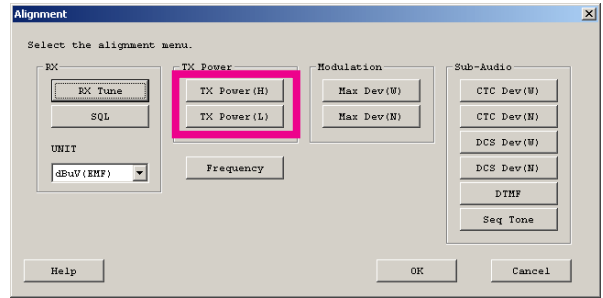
Alignment

Select the alignment menu.

RX

RX Tune

SQL

UNIT

dBuV(EMF)

TX Power

TX Power(H)

TX Power(L)

Frequency

Modulation

Max Dev(W)

Max Dev(N)

Sub-Audio

CTC Dev(W)

CTC Dev(N)

DCS Dev(W)

DCS Dev(N)

DTMF

Seq Tone

Help

OK

Cancel